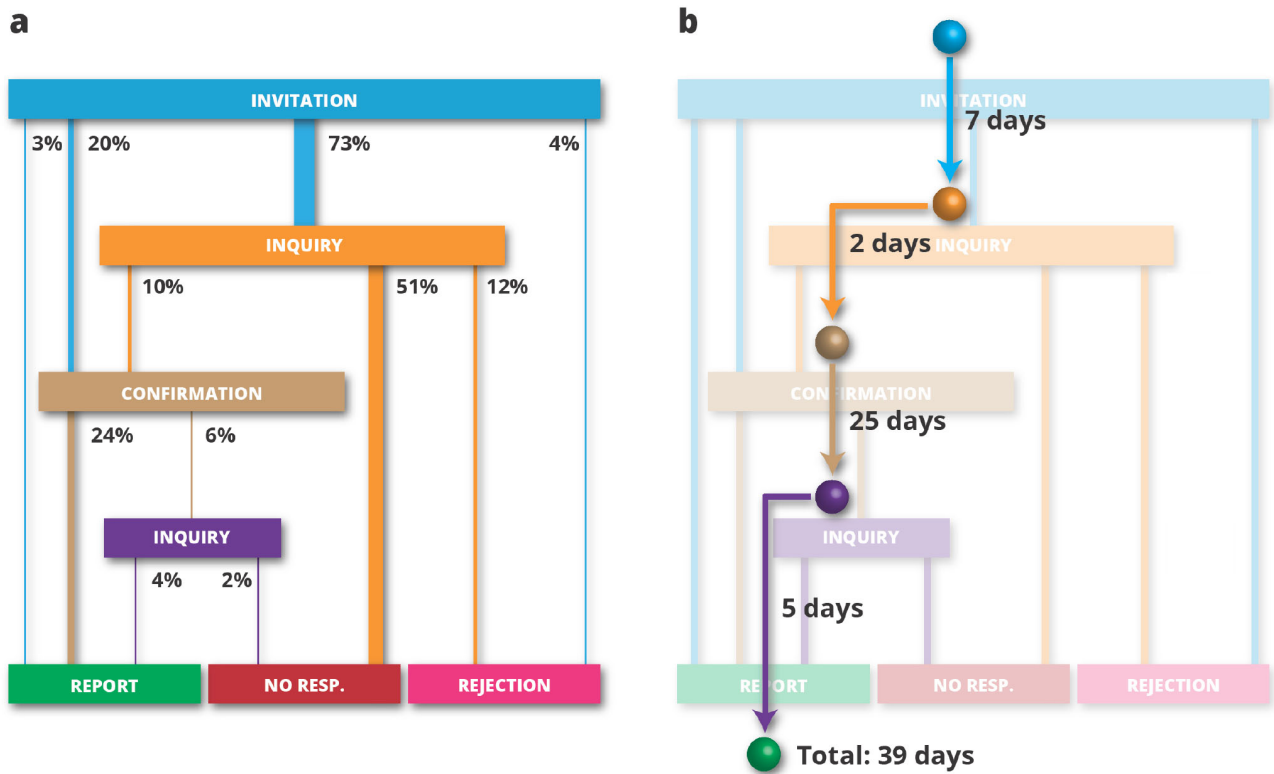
a

INVITATION

3%

20%

73%

4%

INQUIRY

10%

51%

12%

CONFIRMATION

24%

6%

INQUIRY

4%

2%

REPORT

NO RESP.

REJECTION

b

INVITATION

7 days

2 days

INQUIRY

CONFIRMATION

25 days

INQUIRY

5 days

REPORT

NO RESP.

REJECTION

Total: 39 days